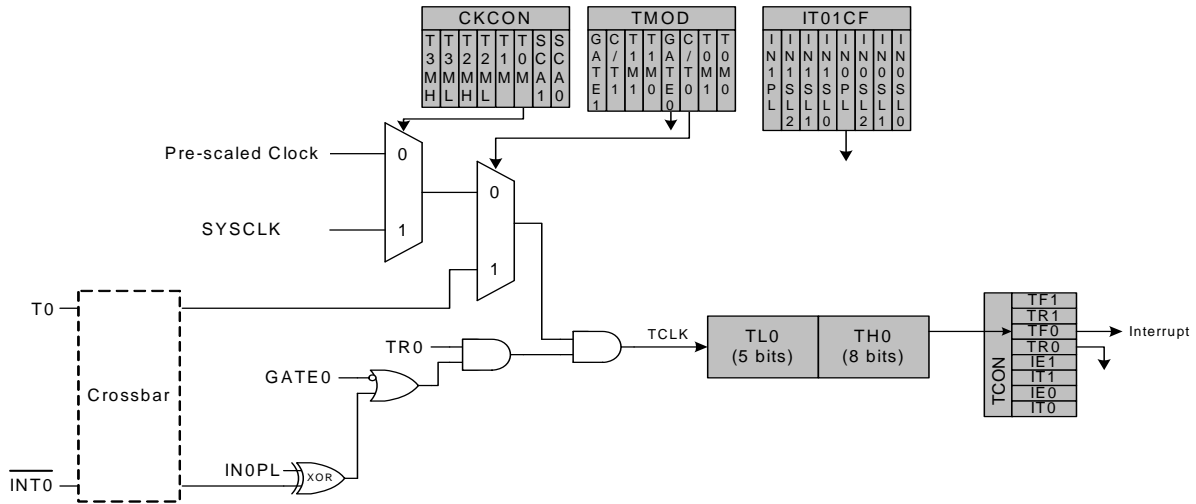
CKCON

T3MH | T3ML | T2MH | T2ML | T1M | T0M | SCA1 | SCA0

TMOD

GATE1 | C/T1 | T1M1 | T1M0 | GATE0 | C/T0 | T0M1 | T0M0

IT01CF

IN1PL | IN1SL2 | IN1SL1 | IN1SL0 | IN0PL | IN0SL2 | IN0SL1 | IN0SL0

Pre-scaled Clock

0

SYSCLK

1

0

1

T0

Crossbar

$\overline{INT0}$

TR0

GATE0

IN0PL

XOR

TCLK

TL0 (5 bits)

TH0 (8 bits)

TCON

TF1
TR1
TF0
TR0
IE1
IT1
IE0
IT0

Interrupt